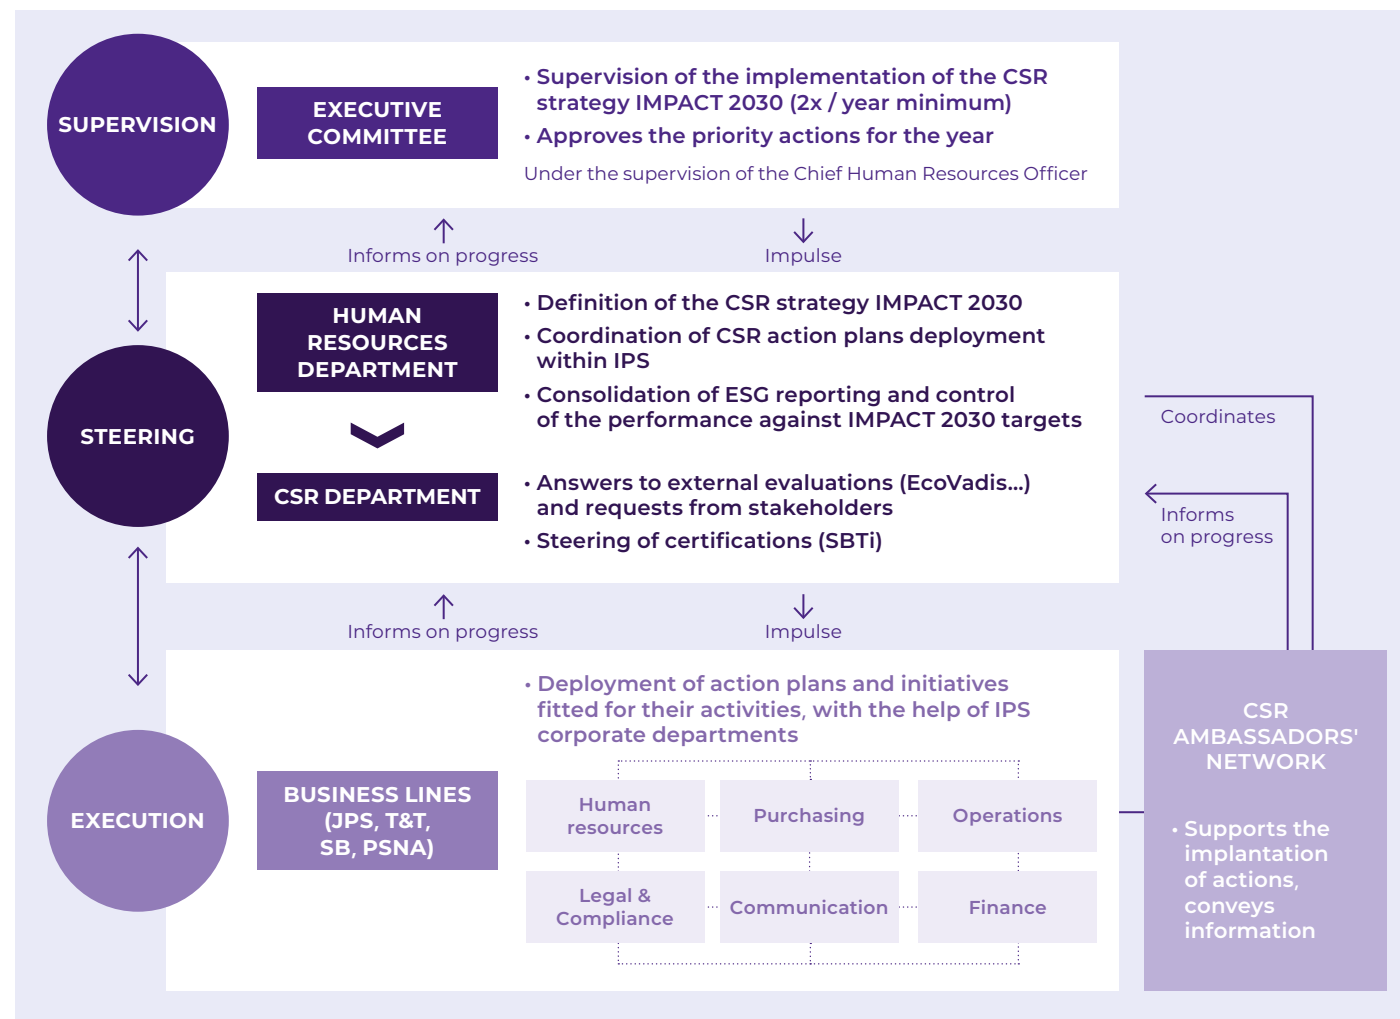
SUPERVISION

EXECUTIVE COMMITTEE

• Supervision of the implementation of the CSR strategy IMPACT 2030 (2x / year minimum)
• Approves the priority actions for the year

Under the supervision of the Chief Human Resources Officer

Informs on progress

Impulse

STEERING

HUMAN RESOURCES DEPARTMENT

• Definition of the CSR strategy IMPACT 2030
• Coordination of CSR action plans deployment within IPS
• Consolidation of ESG reporting and control of the performance against IMPACT 2030 targets

CSR DEPARTMENT

• Answers to external evaluations (EcoVadis...) and requests from stakeholders
• Steering of certifications (SBTi)

Coordinates

Informs on progress

Informs on progress

Impulse

EXECUTION

BUSINESS LINES (JPS, T&T, SB, PSNA)

• Deployment of action plans and initiatives fitted for their activities, with the help of IPS corporate departments

| Human resources | Purchasing | Operations |
|---|---|---|
| Legal & Compliance | Communication | Finance |

CSR AMBASSADORS' NETWORK

• Supports the implantation of actions, conveys information